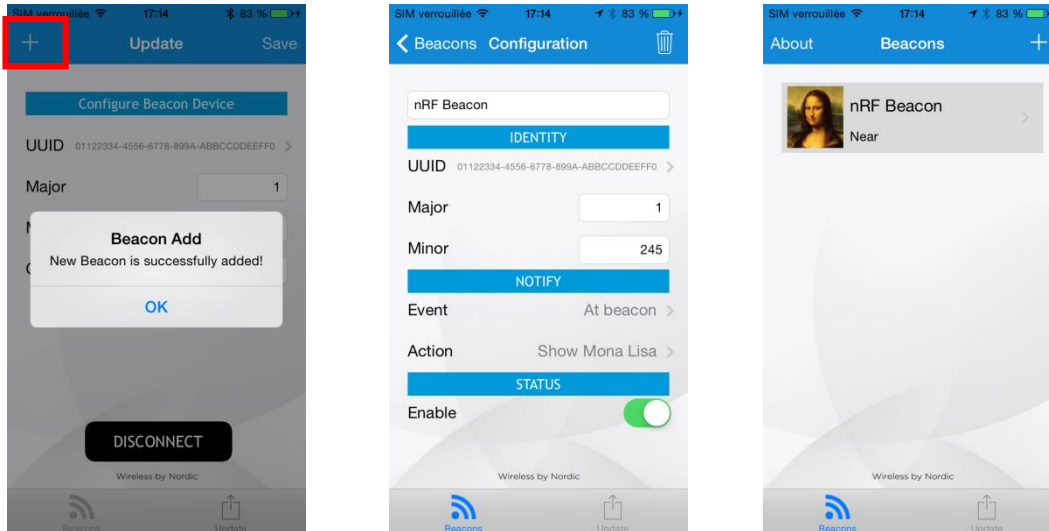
SIM verrouillée 17:14 83 %

+ Update Save

Configure Beacon Device

UUID 01122334-4556-6778-899A-ABBCCDDEEFF0

Major 1

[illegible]

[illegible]

Beacon Add

New Beacon is successfully added!

OK

DISCONNECT

Wireless by Nordic

Beacons Update

SIM verrouillée 17:14 83 %

Beacons Configuration

nRF Beacon

IDENTITY

UUID 01122334-4556-6778-899A-ABBCCDDEEFF0

Major 1

Minor 245

NOTIFY

Event At beacon

Action Show Mona Lisa

STATUS

Enable

Wireless by Nordic

Beacons Update

SIM verrouillée 17:14 83 %

About Beacons +

nRF Beacon

Near

Wireless by Nordic

Beacons Update